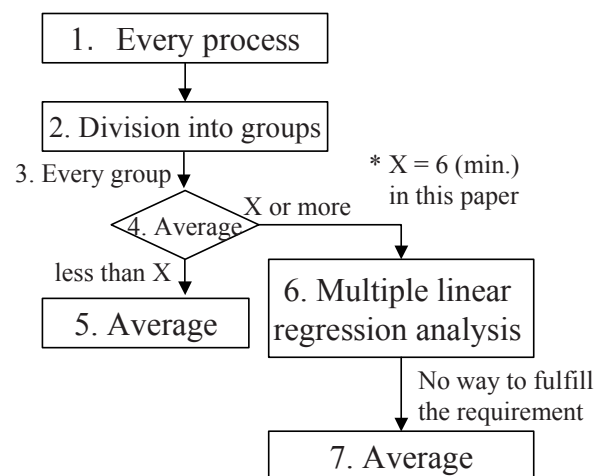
1. Every process

2. Division into groups

3. Every group

* X = 6 (min.) in this paper

4. Average

X or more

less than X

6. Multiple linear regression analysis

5. Average

No way to fulfill the requirement

7. Average